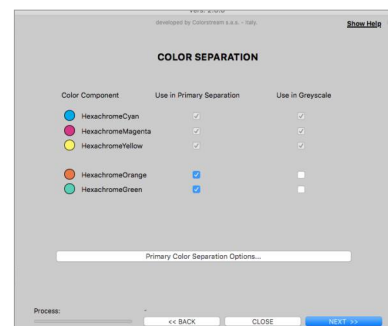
developed by Colorstream s.a.s. - Italy.

Show Help

COLOR SEPARATION

| Color Component | Use in Primary Separation | Use in Greyscale |
|---|---|---|
| HexachromeCyan | ✓ | ✓ |
| HexachromeMagenta | ✓ | ✓ |
| HexachromeYellow | ✓ | ✓ |
| HexachromeOrange | ✓ | |
| HexachromeGreen | ✓ | |

Primary Color Separation Options...

Process:

-

<< BACK

CLOSE

NEXT >>